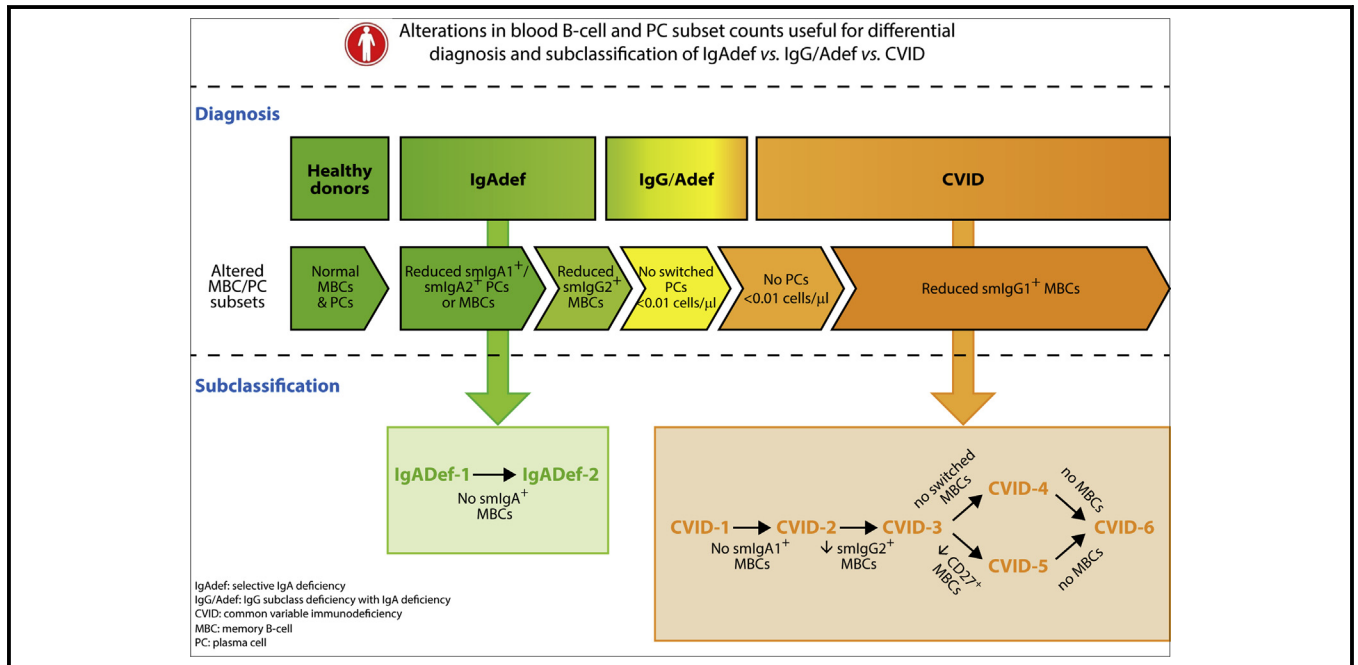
Alterations in blood B-cell and PC subset counts useful for differential diagnosis and subclassification of IgAdef *vs.* IgG/Adef *vs.* CVID

Diagnosis

Healthy donors

IgAdef

IgG/Adef

CVID

Altered MBC/PC subsets

Normal MBCs & PCs

Reduced smIgA1$^+$/ smIgA2$^+$ PCs or MBCs

Reduced smIgG2$^+$ MBCs

No switched PCs <0.01 cells/μl

No PCs <0.01 cells/μl

Reduced smIgG1$^+$ MBCs

Subclassification

IgADef-1 → IgADef-2
No smIgA$^+$ MBCs

CVID-1 → CVID-2 → CVID-3
No smIgA1$^+$ MBCs
↓ smIgG2$^+$ MBCs
no switched MBCs
CVID-4
↓ CD27$^+$ MBCs
CVID-5
no MBCs
no MBCs
CVID-6

IgAdef: selective IgA deficiency
IgG/Adef: IgG subclass deficiency with IgA deficiency
CVID: common variable immunodeficiency
MBC: memory B-cell
PC: plasma cell